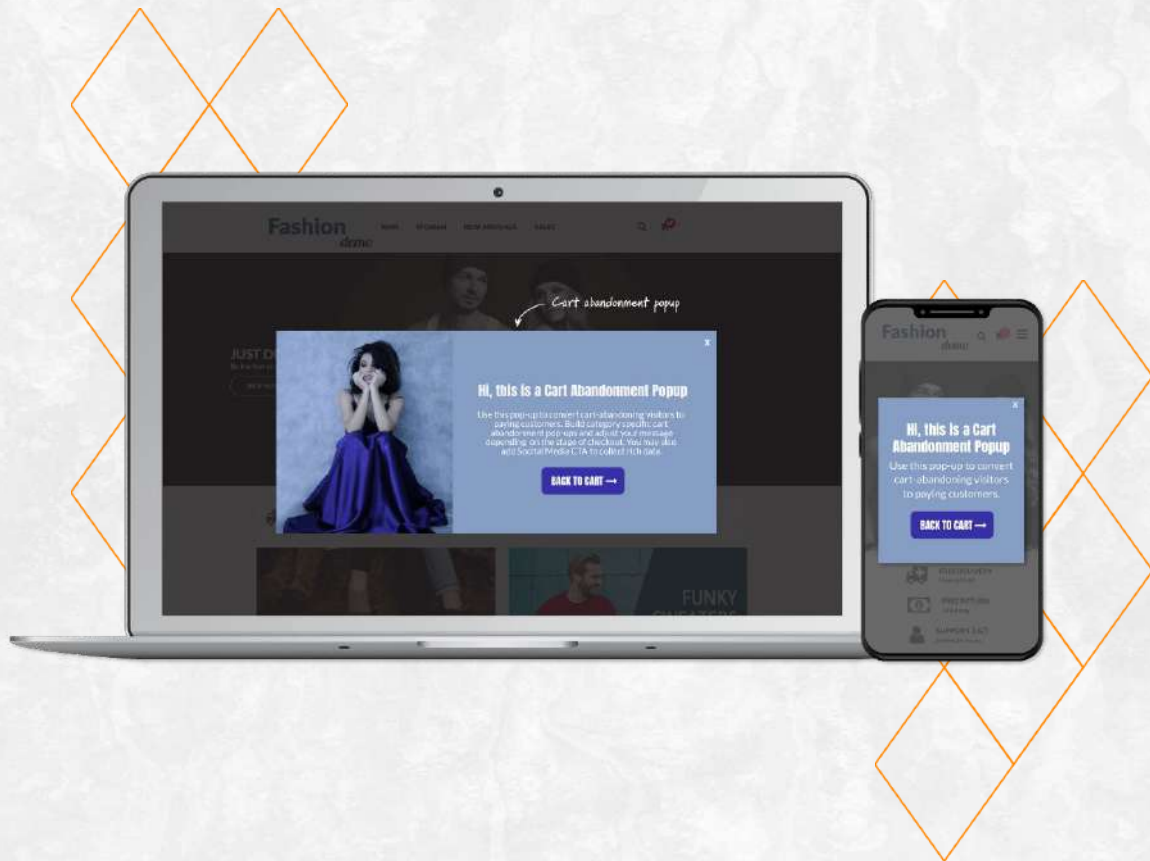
Fashion demo

MEN WOMAN NEW ARRIVALS SALES

Cart abandonment popup

JUST D

x

Hi, this is a Cart Abandonment Popup

Use this pop-up to convert cart-abandoning visitors to paying customers. Build category specific cart abandonment pop-ups and adjust your message depending on the stage of checkout. You may also add Social Media CTA to collect rich data.

BACK TO CART ⟶

FUNKY SWEATERS

Fashion demo

x

Hi, this is a Cart Abandonment Popup

Use this pop-up to convert cart-abandoning visitors to paying customers.

BACK TO CART ⟶

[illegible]

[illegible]

SUPPORT 24/7